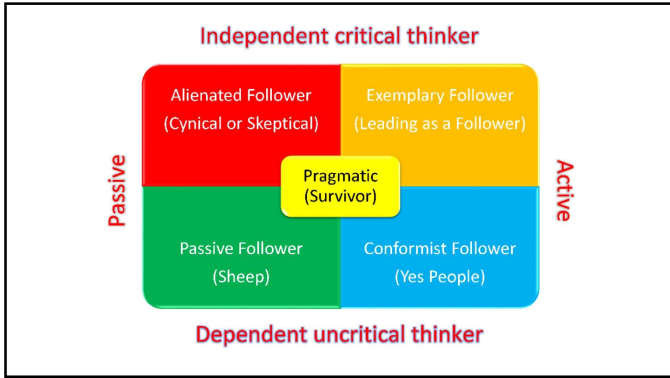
Independent critical thinker

Passive

Alienated Follower
(Cynical or Skeptical)

Exemplary Follower
(Leading as a Follower)

Pragmatic
(Survivor)

Passive Follower
(Sheep)

Conformist Follower
(Yes People)

Active

Dependent uncritical thinker